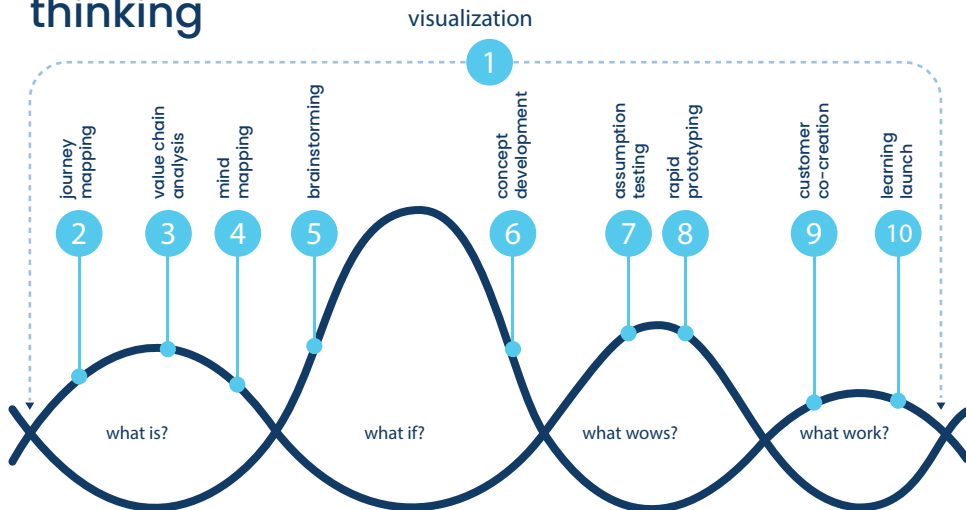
thinking

visualization

1

journey mapping

2

value chain analysis

3

mind mapping

4

brainstorming

5

concept development

6

assumption testing

7

rapid prototyping

8

customer co-creation

9

learning launch

10

what is?

what if?

what wows?

what work?